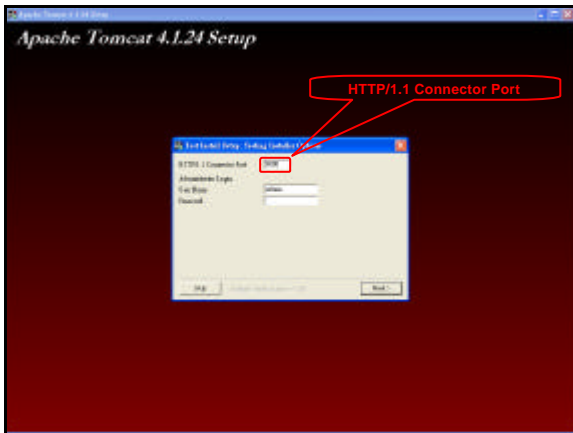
Apache Tomcat 4.1.24 Setup

Apache Tomcat 4.1.24 Setup

HTTP/1.1 Connector Port

Tomcat Install Setup: Testing Installation Options

HTTP/1.1 Connector Port 8080

Administrator Login

User Name admin

Password

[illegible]

Next >

Nullsoft Install System v2.0

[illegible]